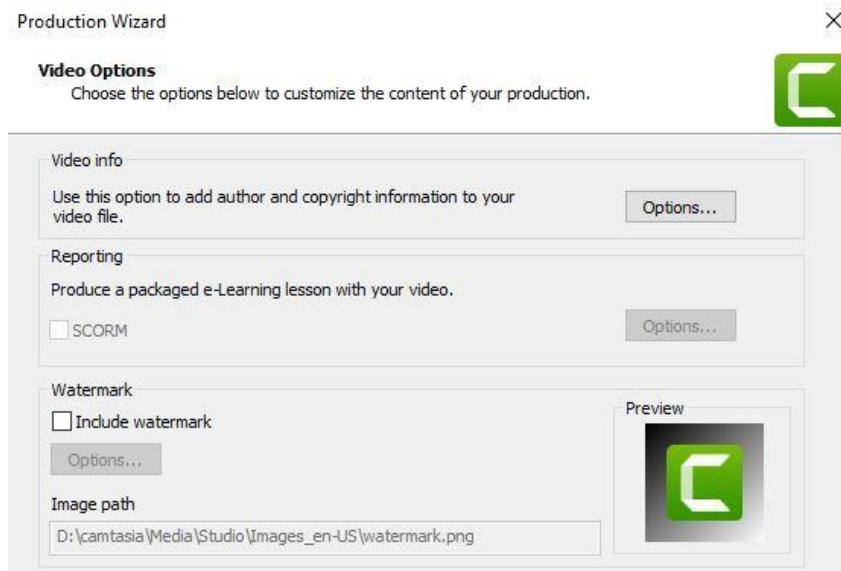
Production Wizard

×

**Video Options**
Choose the options below to customize the content of your production.

Video info

Use this option to add author and copyright information to your video file.

Options...

Reporting

Produce a packaged e-Learning lesson with your video.

SCORM

Options...

Watermark

Include watermark

Options...

Image path

D:\camtasia\Media\Studio\Images_en-US\watermark.png

Preview